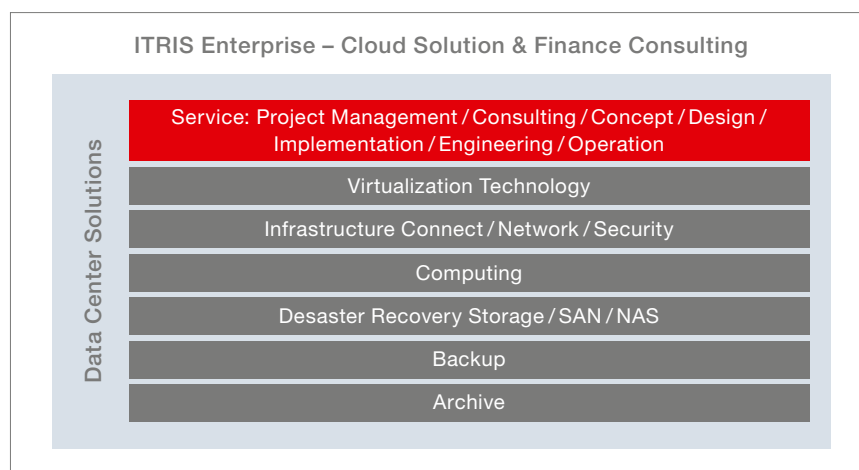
ITRIS Enterprise – Cloud Solution & Finance Consulting

Data Center Solutions

Service: Project Management / Consulting / Concept / Design / Implementation / Engineering / Operation

Virtualization Technology

Infrastructure Connect / Network / Security

Computing

Desaster Recovery Storage / SAN / NAS

Backup

Archive